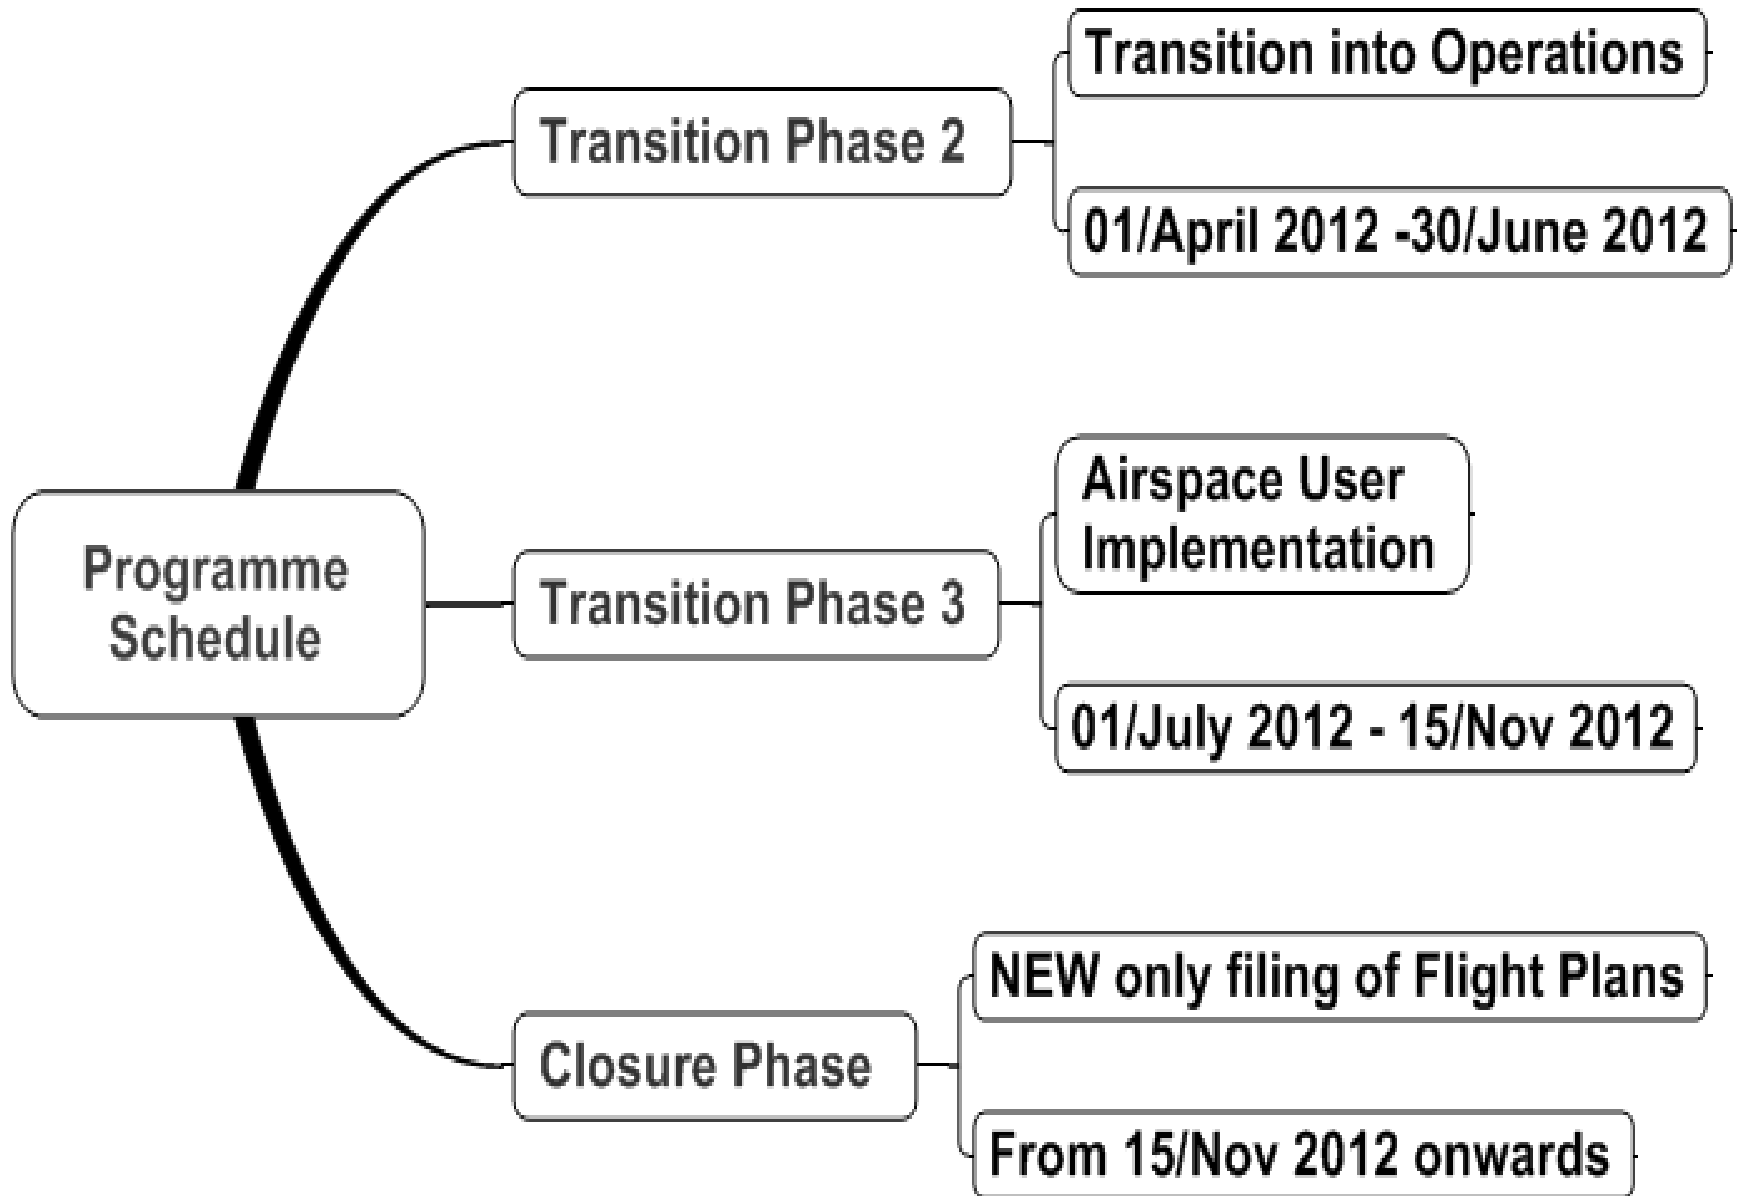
Programme Schedule

Transition Phase 2

Transition into Operations

01/April 2012 -30/June 2012

Transition Phase 3

Airspace User Implementation

01/July 2012 - 15/Nov 2012

Closure Phase

NEW only filing of Flight Plans

From 15/Nov 2012 onwards